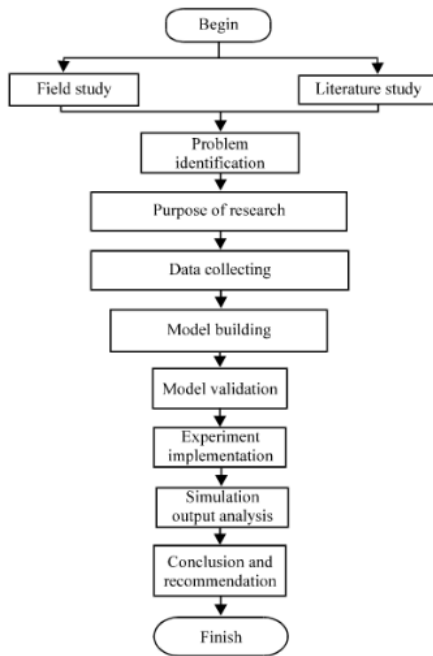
Begin

Field study

Literature study

Problem identification

Purpose of research

Data collecting

Model building

Model validation

Experiment implementation

Simulation output analysis

Conclusion and recommendation

Finish